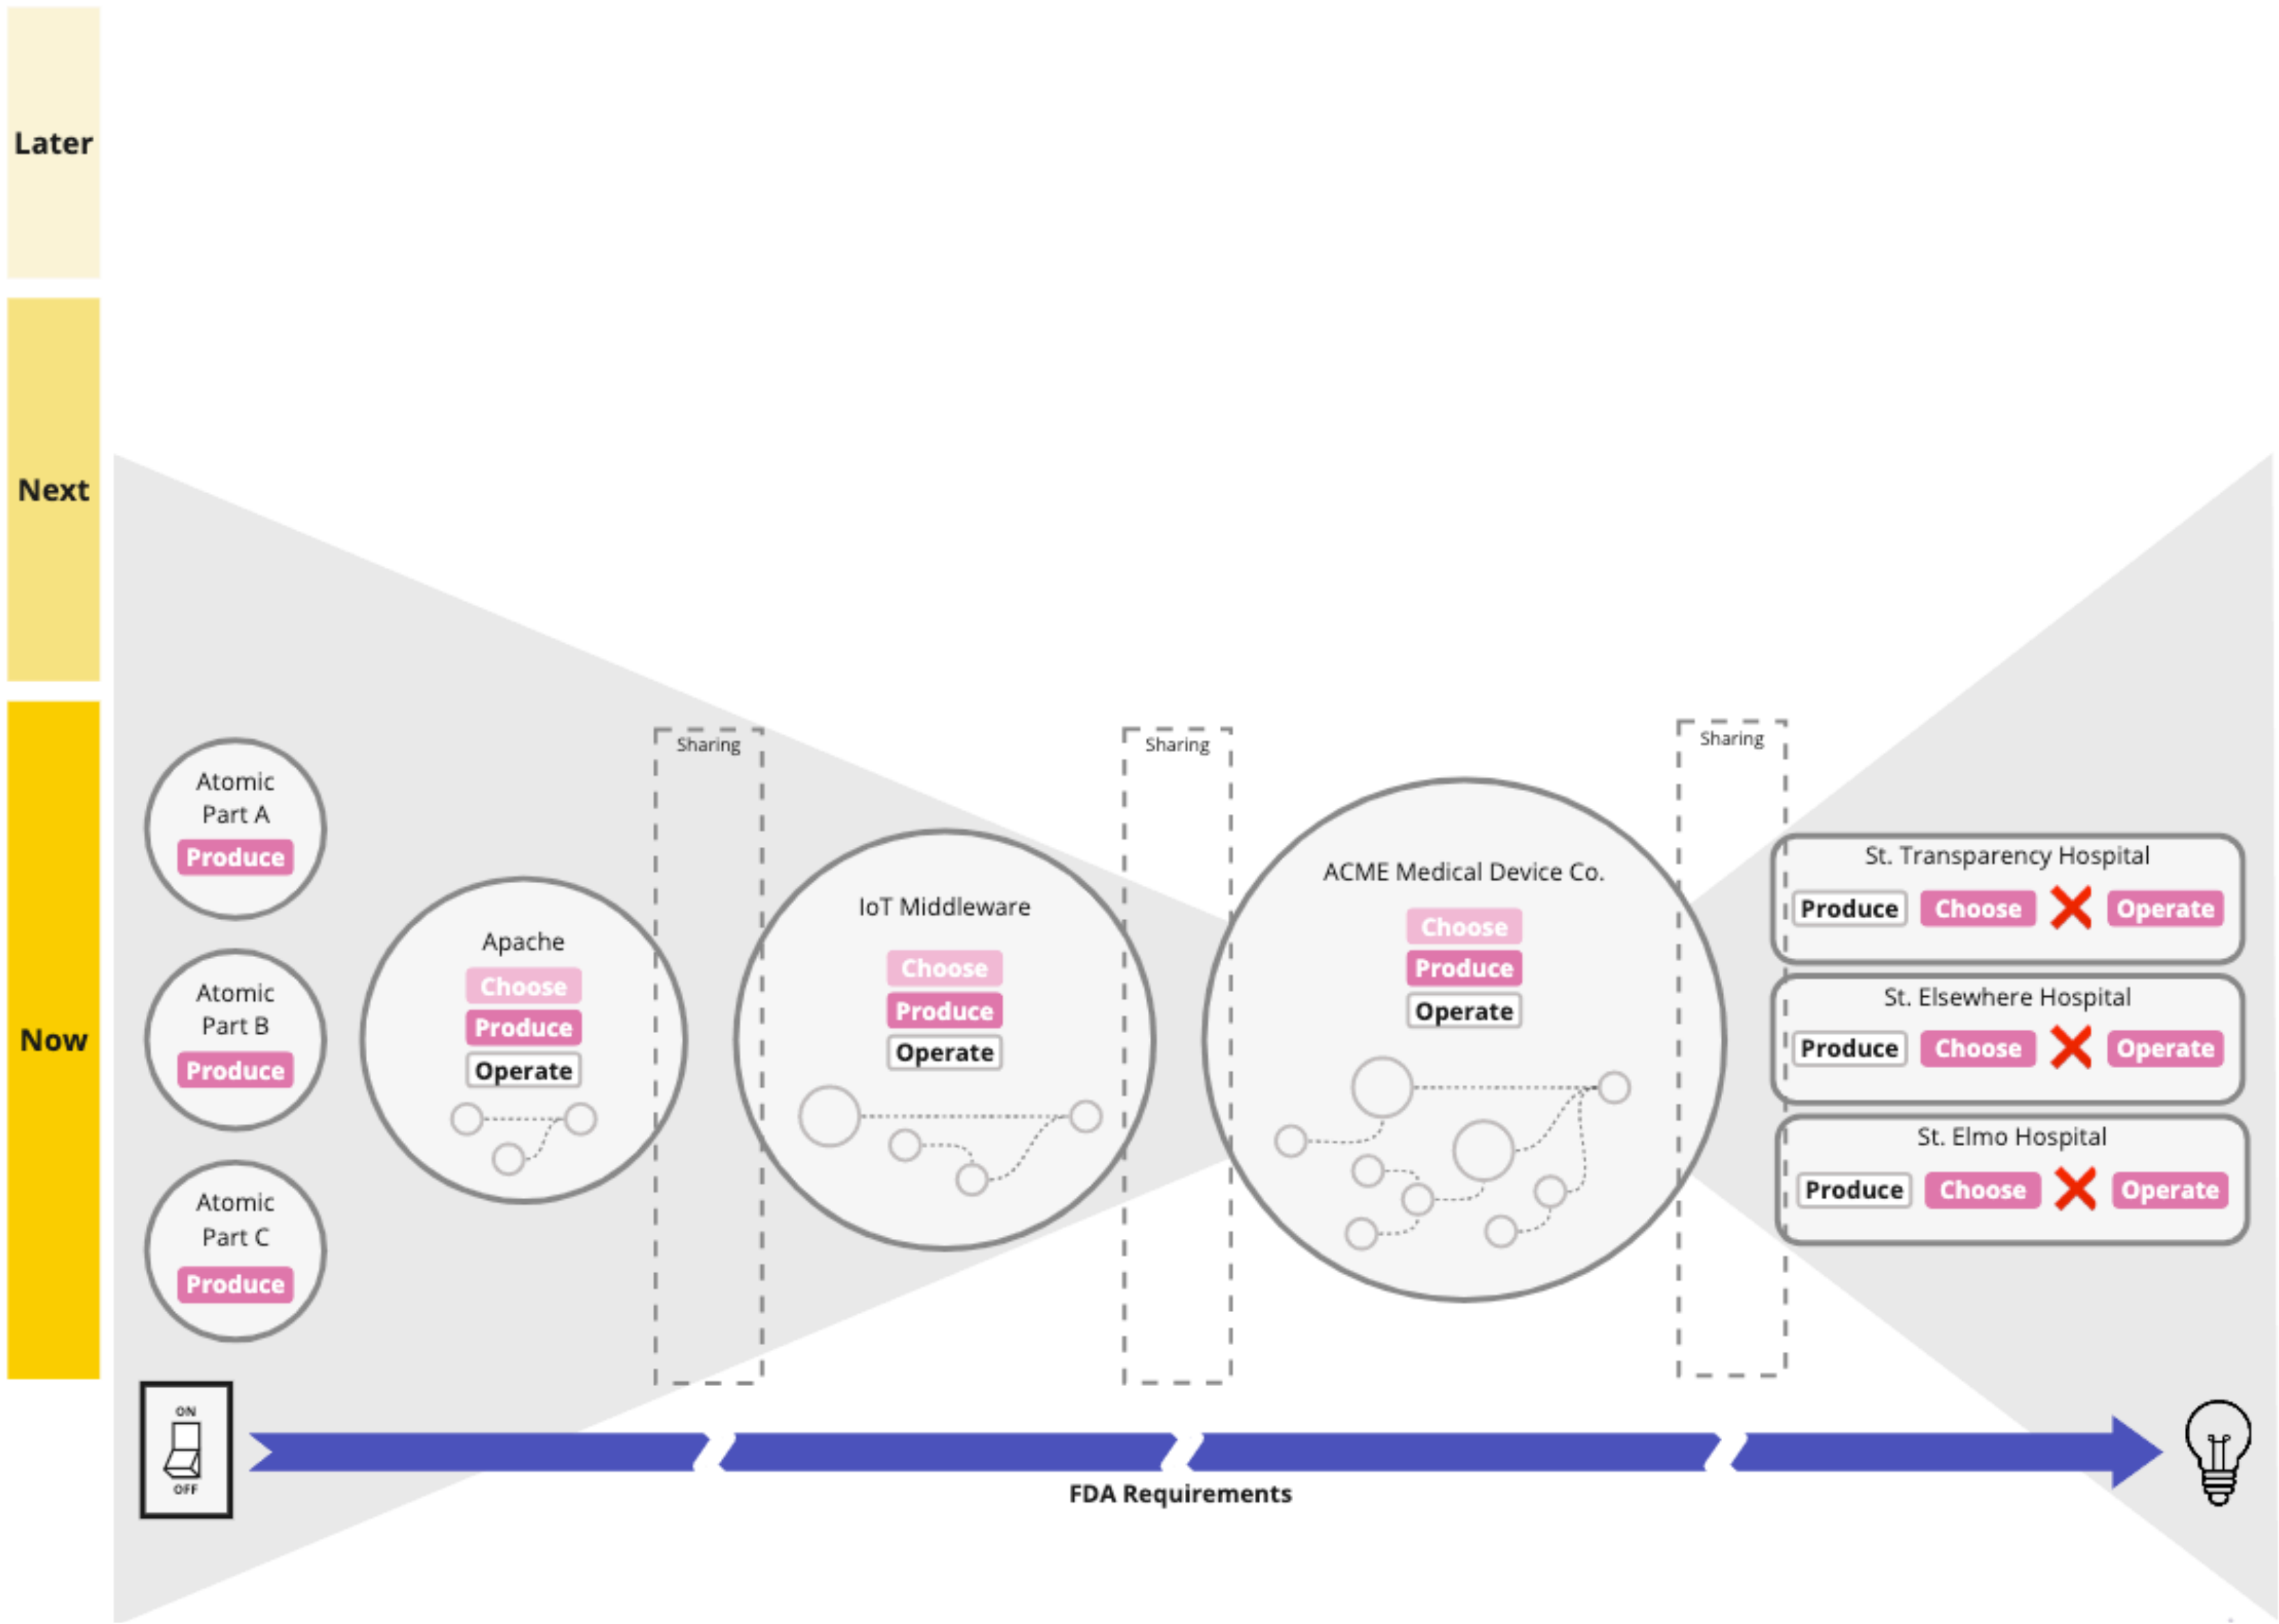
Later

Next

Now

Atomic Part A
Produce

Atomic Part B
Produce

Atomic Part C
Produce

Apache
Choose
Produce
Operate

Sharing

IoT Middleware
Choose
Produce
Operate

Sharing

ACME Medical Device Co.
Choose
Produce
Operate

Sharing

St. Transparency Hospital
Produce Choose Operate

St. Elsewhere Hospital
Produce Choose Operate

St. Elmo Hospital
Produce Choose Operate

ON
OFF

FDA Requirements